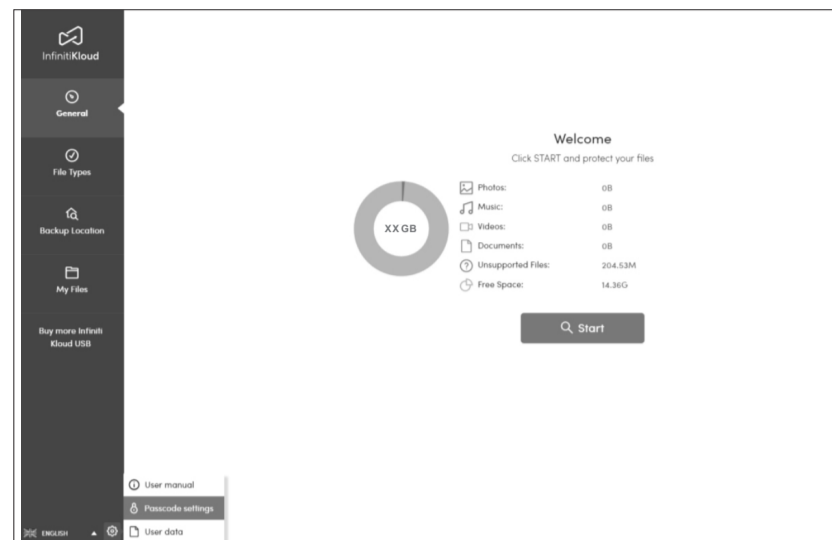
InfinitiKloud

General

File Types

Backup Location

My Files

Buy more Infiniti Kloud USB

Welcome
Click START and protect your files

XX GB

| | |
|---|---|
| Photos: | 0B |
| Music: | 0B |
| Videos: | 0B |
| Documents: | 0B |
| Unsupported Files: | 204.53M |
| Free Space: | 14.36G |

Start

User manual
Passcode settings
User data

ENGLISH